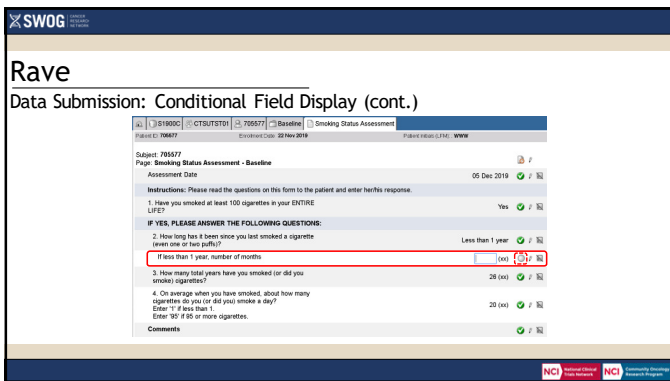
SWOG CANCER RESEARCH NETWORK

Rave

Data Submission: Conditional Field Display (cont.)

S1900C | CTSUTST01 | 705577 | Baseline | Smoking Status Assessment

Patient ID: 705577 Enrollment Date: 22 Nov 2019 Patient Initials (LFM): WWW

Subject: 705577
Page: Smoking Status Assessment - Baseline

Assessment Date 05 Dec 2019

Instructions: Please read the questions on this form to the patient and enter her/his response.

1. Have you smoked at least 100 cigarettes in your ENTIRE LIFE? Yes

IF YES, PLEASE ANSWER THE FOLLOWING QUESTIONS:

2. How long has it been since you last smoked a cigarette (even one or two puffs)? Less than 1 year

If less than 1 year, number of months (xx)

3. How many total years have you smoked (or did you smoke) cigarettes? 28 (xx)

4. On average when you have smoked, about how many cigarettes do you (or did you) smoke a day?
Enter '1' if less than 1.
Enter '95' if 95 or more cigarettes. 20 (xx)

Comments

NCI National Clinical Trials Network NCI Community Oncology Research Program